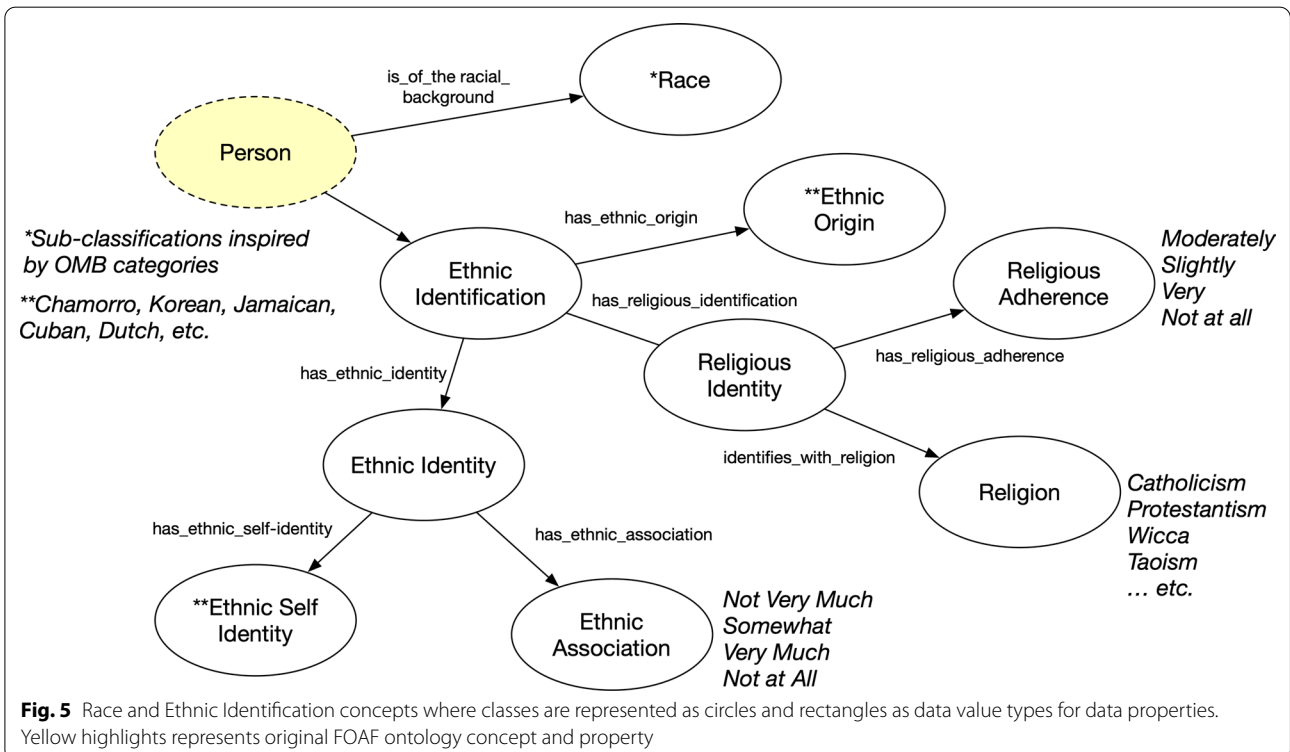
is_of_the racial_ background

*Race

Person

has_ethnic_origin

**Ethnic Origin

*Sub-classifications inspired by OMB categories

**Chamorro, Korean, Jamaican, Cuban, Dutch, etc.

Ethnic Identification

has_religious_identification

Religious Adherence

Moderately
Slightly
Very
Not at all

has_religious_adherence

Religious Identity

has_ethnic_identity

Ethnic Identity

identifies_with_religion

Religion

Catholicism
Protestantism
Wicca
Taoism
… etc.

has_ethnic_self-identity

has_ethnic_association

**Ethnic Self Identity

Ethnic Association

Not Very Much
Somewhat
Very Much
Not at All

**Fig. 5** Race and Ethnic Identification concepts where classes are represented as circles and rectangles as data value types for data properties. Yellow highlights represents original FOAF ontology concept and property